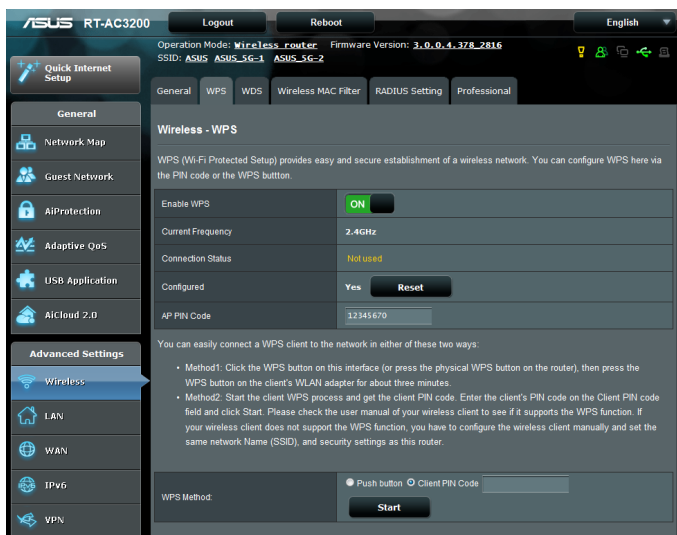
ASUS RT-AC3200

Logout

Reboot

English

Operation Mode: Wireless router Firmware Version: 3.0.0.4.378_2816
SSID: ASUS ASUS_5G-1 ASUS_5G-2

Quick Internet Setup

General

Network Map

Guest Network

AiProtection

Adaptive QoS

USB Application

AiCloud 2.0

Advanced Settings

Wireless

LAN

WAN

IPv6

VPN

General | WPS | WDS | Wireless MAC Filter | RADIUS Setting | Professional

Wireless - WPS

WPS (Wi-Fi Protected Setup) provides easy and secure establishment of a wireless network. You can configure WPS here via the PIN code or the WPS buttton.

| | |
|---|---|
| Enable WPS | ON |
| Current Frequency | 2.4GHz |
| Connection Status | Not used |
| Configured | Yes Reset |
| AP PIN Code | 12345670 |

You can easily connect a WPS client to the network in either of these two ways:

• Method1: Click the WPS button on this interface (or press the physical WPS button on the router), then press the WPS button on the client's WLAN adapter for about three minutes.

• Method2: Start the client WPS process and get the client PIN code. Enter the client's PIN code on the Client PIN code field and click Start. Please check the user manual of your wireless client to see if it supports the WPS function. If your wireless client does not support the WPS function, you have to configure the wireless client manually and set the same network Name (SSID), and security settings as this router.

WPS Method: Push button Client PIN Code
Start